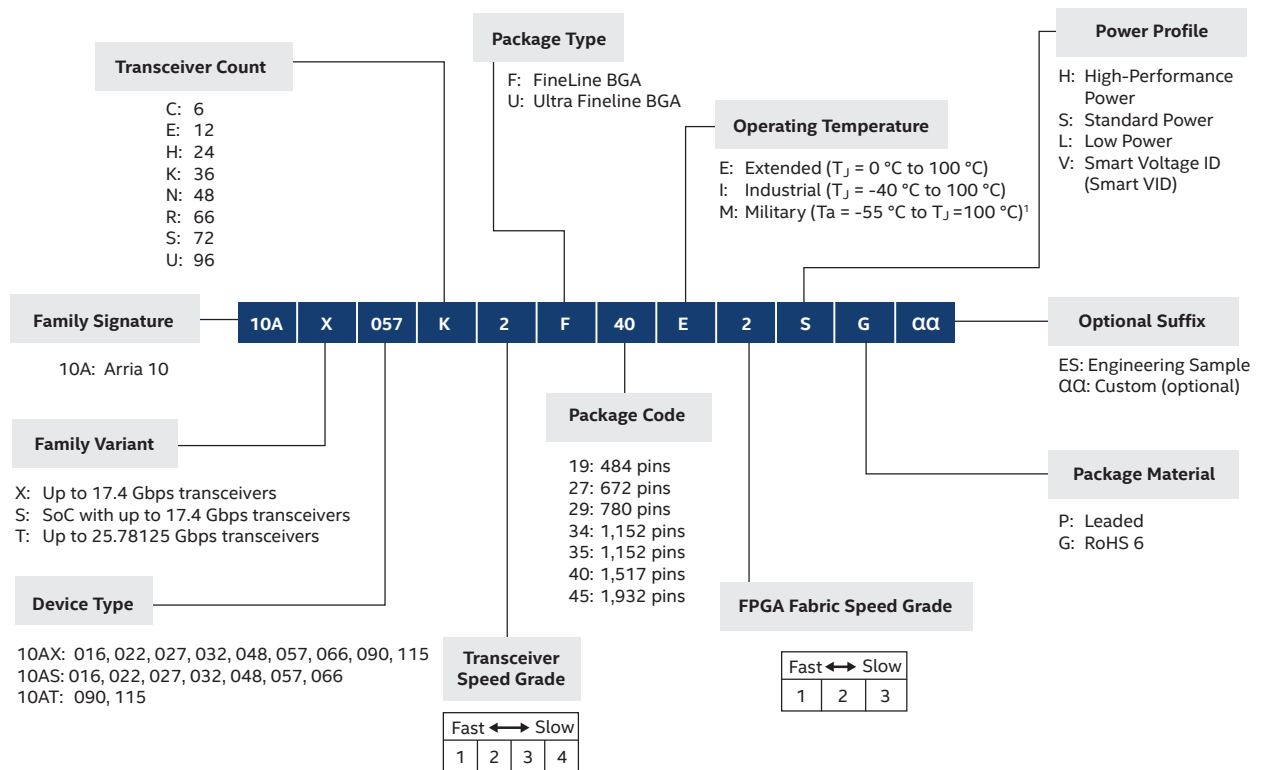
Package Type

F: FineLine BGA
U: Ultra Fineline BGA

Transceiver Count

C: 6
E: 12
H: 24
K: 36
N: 48
R: 66
S: 72
U: 96

Power Profile

H: High-Performance Power
S: Standard Power
L: Low Power
V: Smart Voltage ID (Smart VID)

Operating Temperature

E: Extended ($T_J$ = 0 °C to 100 °C)
I: Industrial ($T_J$ = -40 °C to 100 °C)
M: Military (Ta = -55 °C to $T_J$ =100 °C)$^1$

| 10A | X | 057 | K | 2 | F | 40 | E | 2 | S | G | αα |
|---|---|---|---|---|---|---|---|---|---|---|---|

Family Signature

10A: Arria 10

Optional Suffix

ES: Engineering Sample
αα: Custom (optional)

Package Code

19: 484 pins
27: 672 pins
29: 780 pins
34: 1,152 pins
35: 1,152 pins
40: 1,517 pins
45: 1,932 pins

Family Variant

X: Up to 17.4 Gbps transceivers
S: SoC with up to 17.4 Gbps transceivers
T: Up to 25.78125 Gbps transceivers

Package Material

P: Leaded
G: RoHS 6

Device Type

10AX: 016, 022, 027, 032, 048, 057, 066, 090, 115
10AS: 016, 022, 027, 032, 048, 057, 066
10AT: 090, 115

FPGA Fabric Speed Grade

| Fast ⟷ Slow | | |
|---|---|---|
| 1 | 2 | 3 |

Transceiver Speed Grade

| Fast ⟷ Slow | | | |
|---|---|---|---|
| 1 | 2 | 3 | 4 |